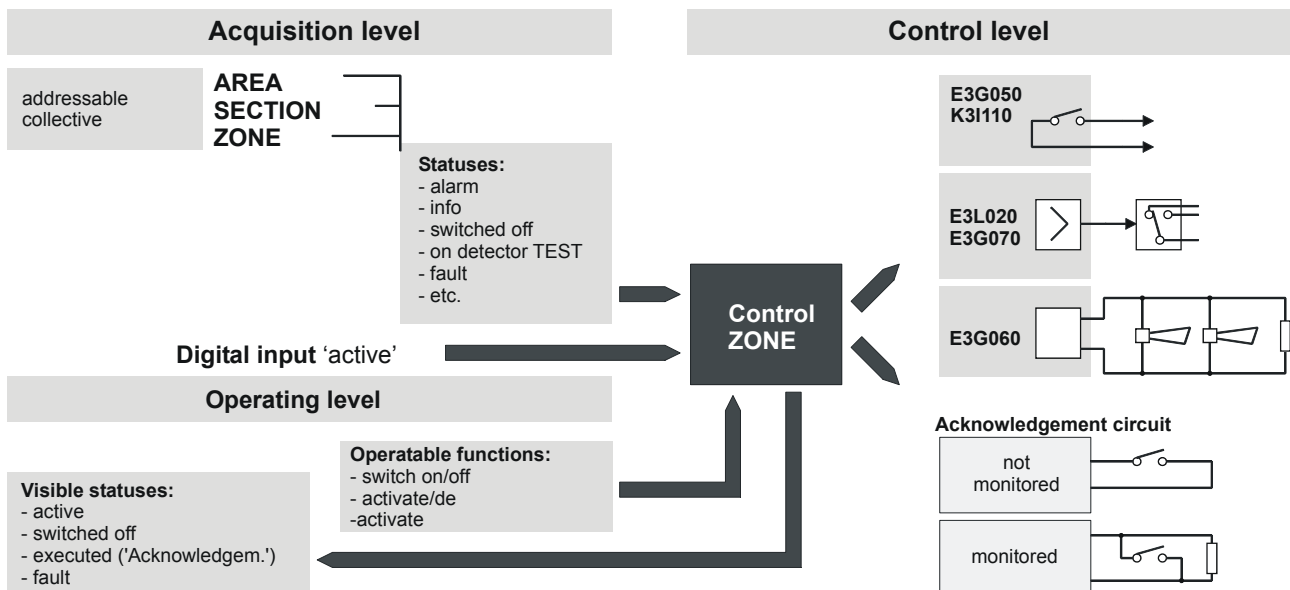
Acquisition level

Control level

addressable
collective

AREA
SECTION
ZONE

Statuses:
- alarm
- info
- switched off
- on detector TEST
- fault
- etc.

Digital input 'active'

Control ZONE

Operating level

Operatable functions:
- switch on/off
- activate/de
-activate

Visible statuses:
- active
- switched off
- executed ('Acknowledgem.')
- fault

E3G050
K3I110

E3L020
E3G070

E3G060

Acknowledgement circuit

not monitored

monitored